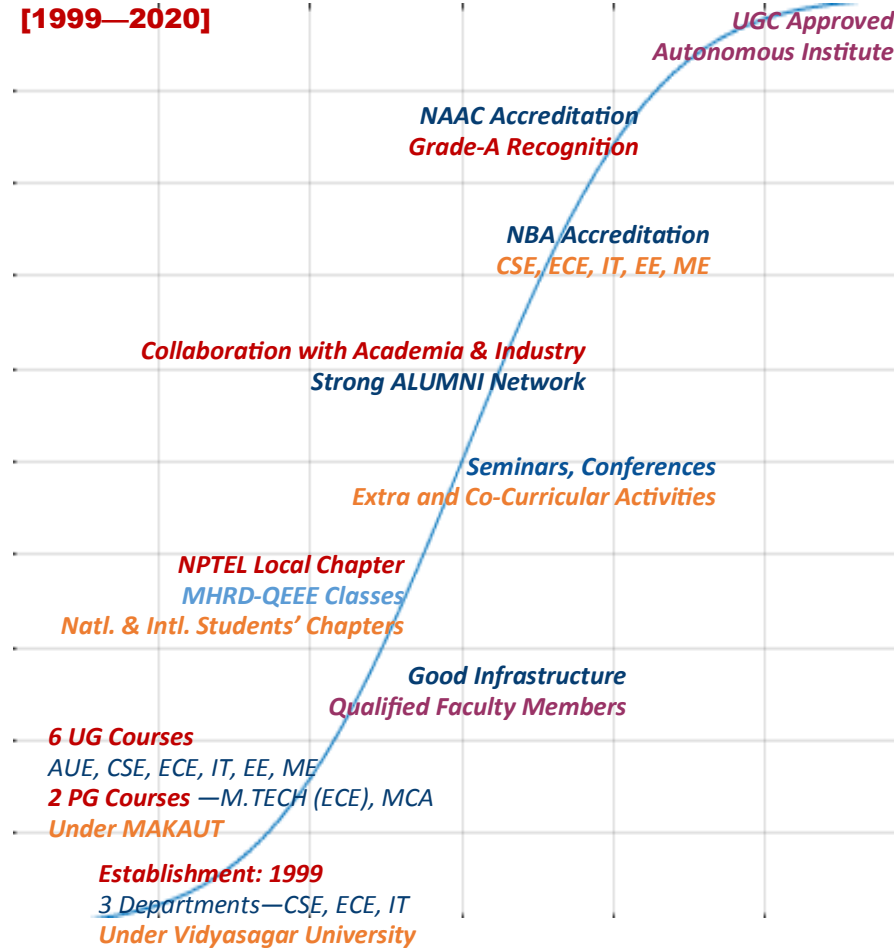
[1999—2020]

UGC Approved
Autonomous Institute

NAAC Accreditation
Grade-A Recognition

NBA Accreditation
CSE, ECE, IT, EE, ME

Collaboration with Academia & Industry
Strong ALUMNI Network

Seminars, Conferences
Extra and Co-Curricular Activities

NPTEL Local Chapter
MHRD-QEEE Classes
Natl. & Intl. Students' Chapters

Good Infrastructure
Qualified Faculty Members

6 UG Courses
AUE, CSE, ECE, IT, EE, ME
2 PG Courses —M.TECH (ECE), MCA
Under MAKAUT

Establishment: 1999
3 Departments—CSE, ECE, IT
Under Vidyasagar University